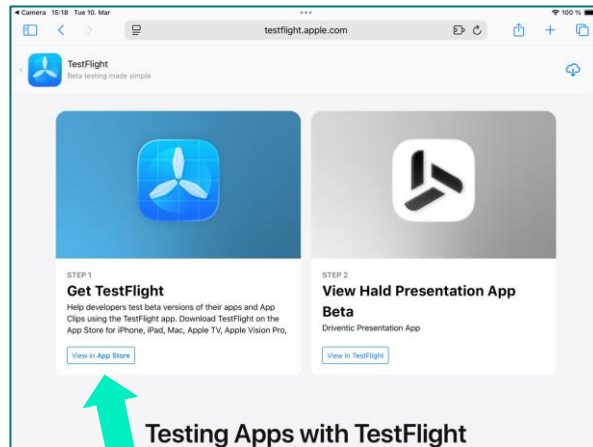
◂ Camera 15:18 Tue 10. Mar

100 %

testflight.apple.com

TestFlight
Beta testing made simple

STEP 1
Get TestFlight
Help developers test beta versions of their apps and App Clips using the TestFlight app. Download TestFlight on the App Store for iPhone, iPad, Mac, Apple TV, Apple Vision Pro,

View in App Store

STEP 2
View Hald Presentation App Beta
Driventic Presentation App

View in TestFlight

Testing Apps with TestFlight